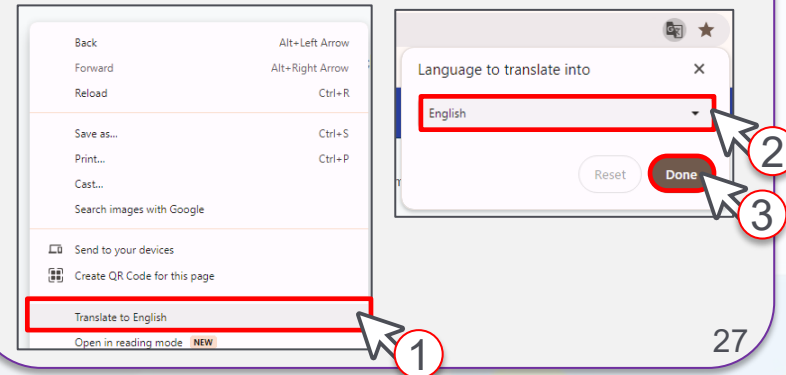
Back Alt+Left Arrow
Forward Alt+Right Arrow
Reload Ctrl+R

Save as... Ctrl+S
Print... Ctrl+P
Cast...
Search images with Google

Send to your devices
Create QR Code for this page

Translate to English
Open in reading mode NEW

1

Language to translate into ×

English

2

Reset Done

3

27